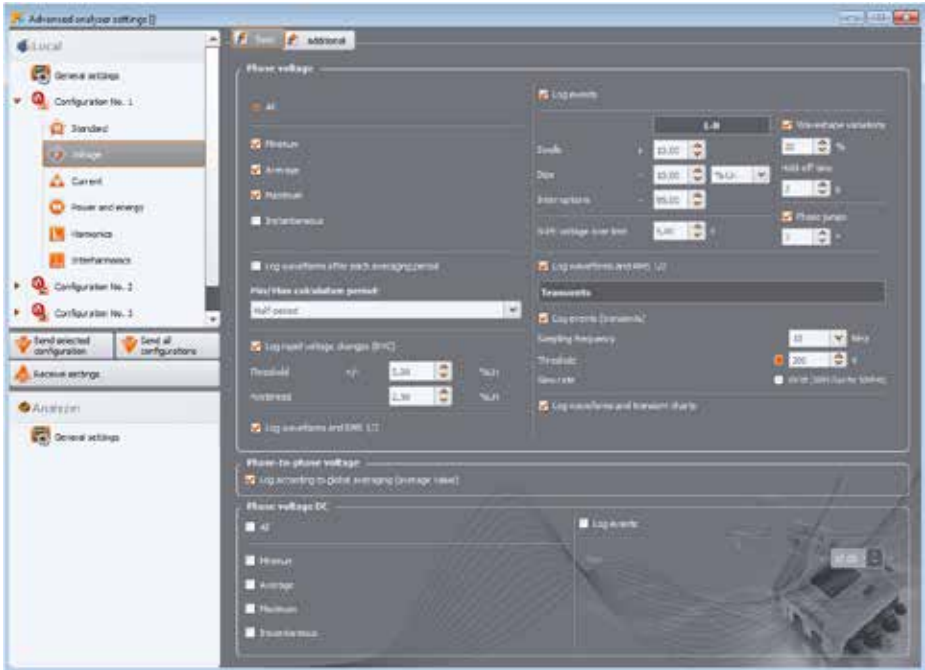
Advanced analyser settings []

Basic | Additional

Local

General settings

Configuration No. 1

Standard

Voltage

Current

Power and energy

Harmonics

Interharmonics

Configuration No. 2

Configuration No. 3

Send selected configuration

Send all configurations

Receive settings

Analyzer

General settings

Phase voltage

All

Minimum

Average

Maximum

Instantaneous

Log waveforms after each averaging period

Min/Max calculation period

Half-period

Log rapid voltage changes (RVC)

Threshold +/- 3.00 %Un

Hysteresis 2.50 %Un

Log waveforms and RMS 1/2

Log events

L-N

Swells + 10.00

Dips - 10.00 %Un

Interruptions - 95.00

D(P) voltage over limit 5.00 V

Waveshape variations

10 %

Hold off time

2 s

Phase jumps

3 °

Log waveforms and RMS 1/2

Transients

Log events (transients)

Sampling frequency 10 MHz

Threshold 200 V

Slew rate

Write 10MHz up to 10MHz

Log waveforms and transient charts

Phase-to-phase voltage

Log according to global averaging (average value)

Phase voltage DC

All

Minimum

Average

Maximum

Instantaneous

Log events

Max

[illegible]